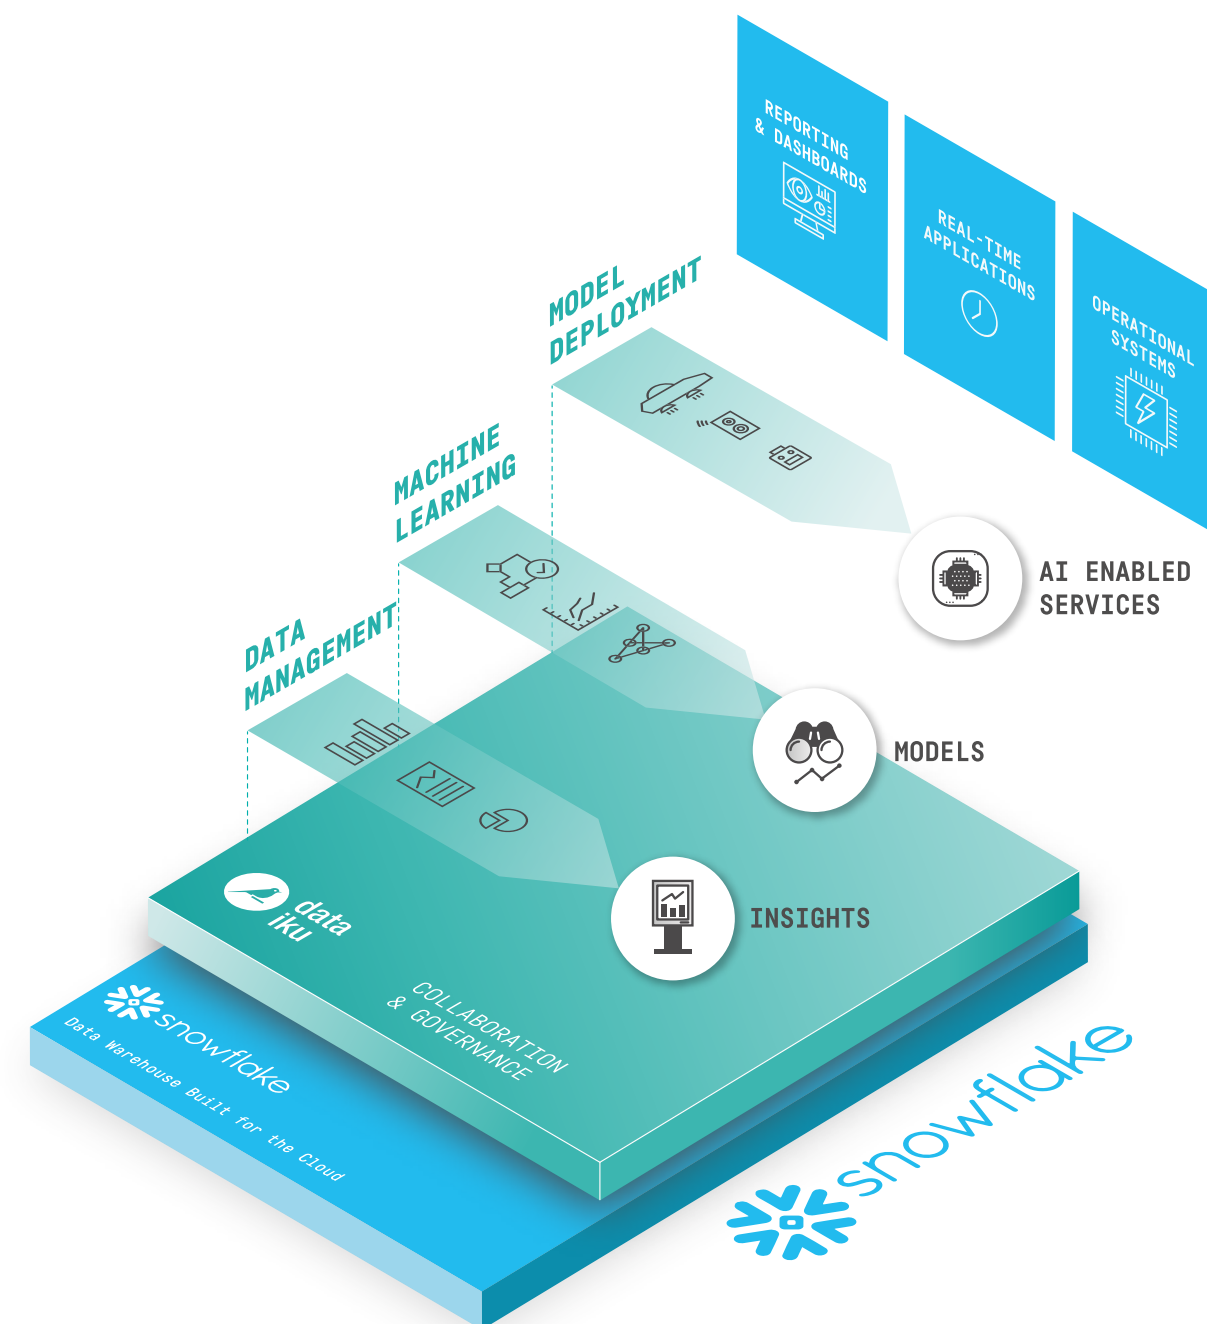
REPORTING & DASHBOARDS

REAL-TIME APPLICATIONS

OPERATIONAL SYSTEMS

MODEL DEPLOYMENT

MACHINE LEARNING

DATA MANAGEMENT

AI ENABLED SERVICES

MODELS

INSIGHTS

data iku

COLLABORATION & GOVERNANCE

snowflake

Data Warehouse Built for the Cloud

snowflake